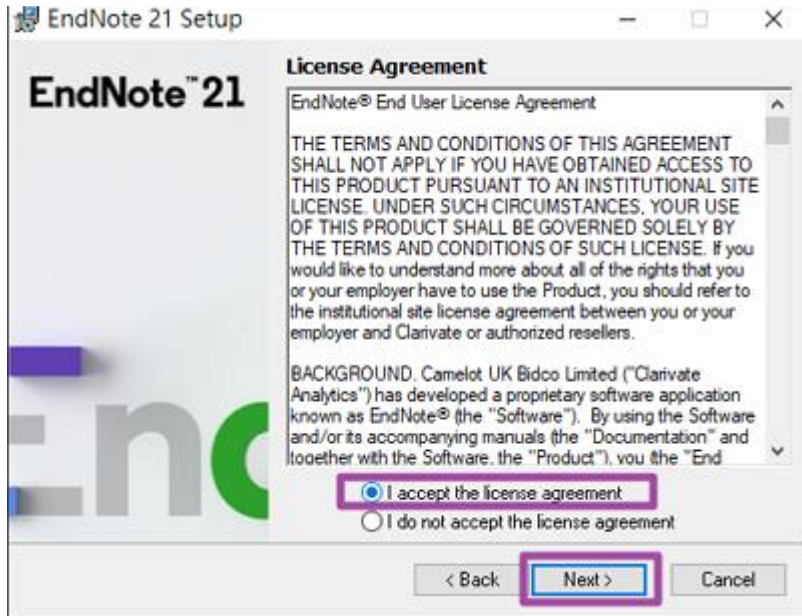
EndNote 21 Setup

EndNote™21

License Agreement

EndNote® End User License Agreement

THE TERMS AND CONDITIONS OF THIS AGREEMENT SHALL NOT APPLY IF YOU HAVE OBTAINED ACCESS TO THIS PRODUCT PURSUANT TO AN INSTITUTIONAL SITE LICENSE. UNDER SUCH CIRCUMSTANCES, YOUR USE OF THIS PRODUCT SHALL BE GOVERNED SOLELY BY THE TERMS AND CONDITIONS OF SUCH LICENSE. If you would like to understand more about all of the rights that you or your employer have to use the Product, you should refer to the institutional site license agreement between you or your employer and Clarivate or authorized resellers.

BACKGROUND. Camelot UK Bidco Limited ("Clarivate Analytics") has developed a proprietary software application known as EndNote® (the "Software"). By using the Software and/or its accompanying manuals (the "Documentation" and together with the Software, the "Product"), you (the "End

I accept the license agreement

I do not accept the license agreement

End

< Back

Next >

Cancel